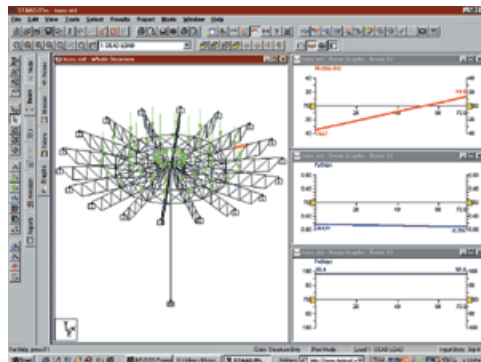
STAAD-Pro - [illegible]

File Edit View Tools Select Results Report Mode Window Help

1 : DEAD LOAD

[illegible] - Whole Structure

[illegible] - Beam Graphs - Beam 52

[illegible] - Beam Graphs - Beam 52

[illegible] - Beam Graphs - Beam 52

For Help, press F1

Color: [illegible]  Post Mode  Load 1 : DEAD LOAD  Input Units: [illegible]